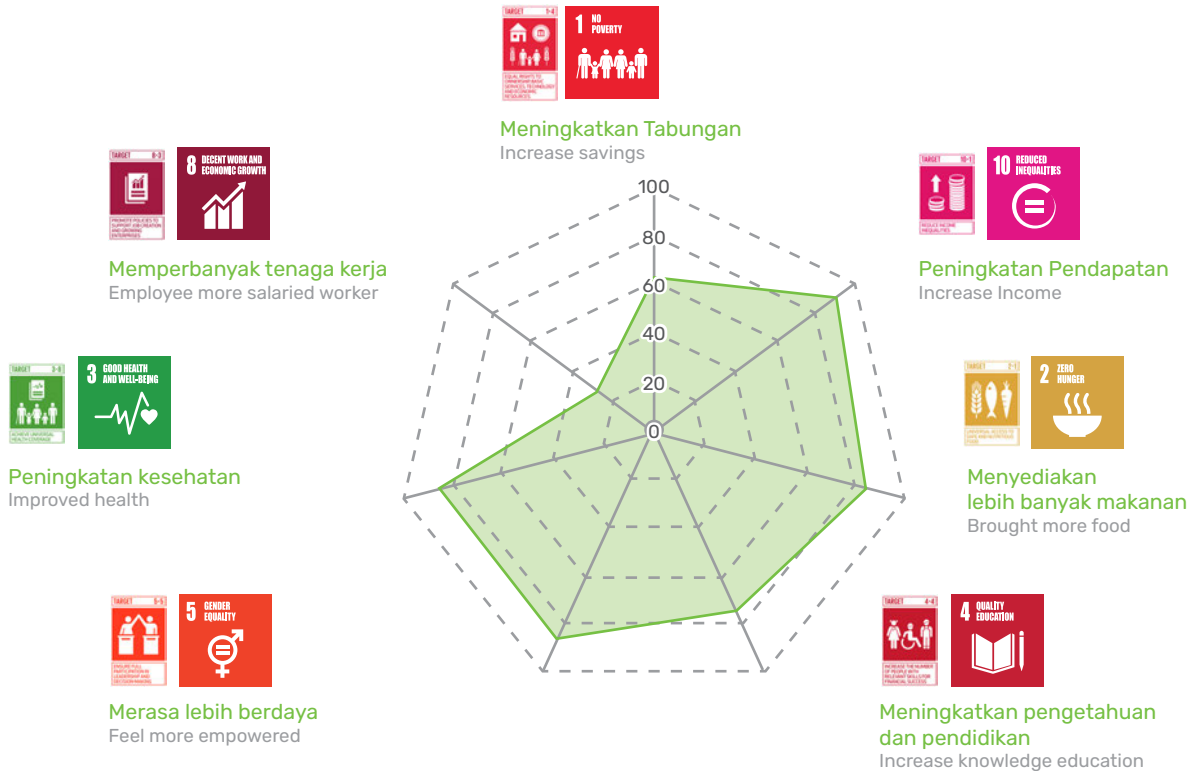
TARGET 1-4
EQUAL RIGHTS TO OWNERSHIP, BASIC SERVICES, TECHNOLOGY AND ECONOMIC RESOURCES
1 NO POVERTY
Meningkatkan Tabungan
Increase savings

TARGET 8-3
PROMOTE POLICIES TO SUPPORT JOB CREATION AND GROWING ENTERPRISES
8 DECENT WORK AND ECONOMIC GROWTH
Memperbanyak tenaga kerja
Employee more salaried worker

TARGET 10-1
REDUCE INCOME INEQUALITIES
10 REDUCED INEQUALITIES
Peningkatan Pendapatan
Increase Income

TARGET 3-8
ACHIEVE UNIVERSAL HEALTH COVERAGE
3 GOOD HEALTH AND WELL-BEING
Peningkatan kesehatan
Improved health

TARGET 2-1
UNIVERSAL ACCESS TO SAFE AND NUTRITIOUS FOOD
2 ZERO HUNGER
Menyediakan lebih banyak makanan
Brought more food

100
80
60
40
20
0

TARGET 5-5
ENSURE FULL PARTICIPATION IN LEADERSHIP AND DECISION-MAKING
5 GENDER EQUALITY
Merasa lebih berdaya
Feel more empowered

TARGET 4-4
INCREASE THE NUMBER OF PEOPLE WITH RELEVANT SKILLS FOR FINANCIAL SUCCESS
4 QUALITY EDUCATION
Meningkatkan pengetahuan dan pendidikan
Increase knowledge education